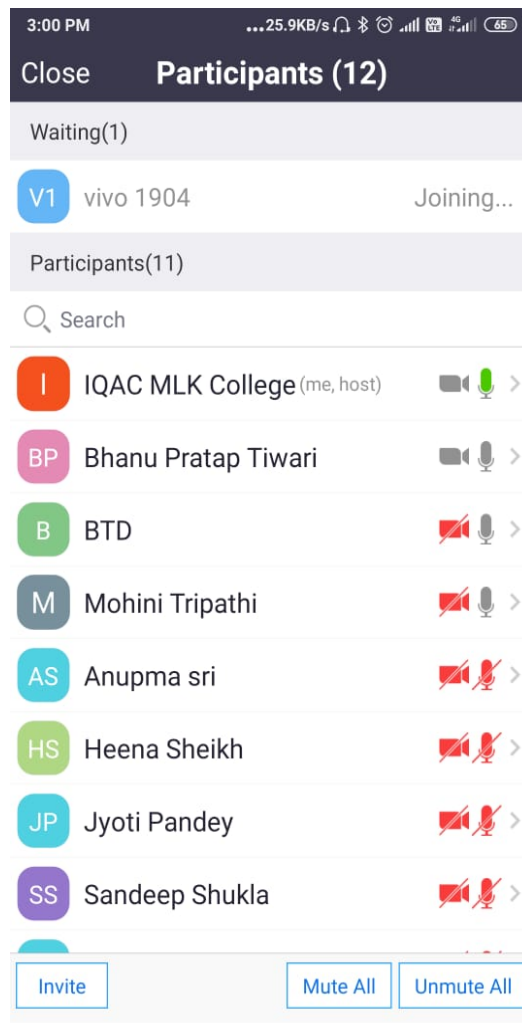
3:00 PM ...25.9KB/s 4G 65

Close Participants (12)

Waiting(1)

V1 vivo 1904 Joining...

Participants(11)

Search

I IQAC MLK College (me, host)

BP Bhanu Pratap Tiwari

B BTD

M Mohini Tripathi

AS Anupma sri

HS Heena Sheikh

JP Jyoti Pandey

SS Sandeep Shukla

Invite Mute All Unmute All